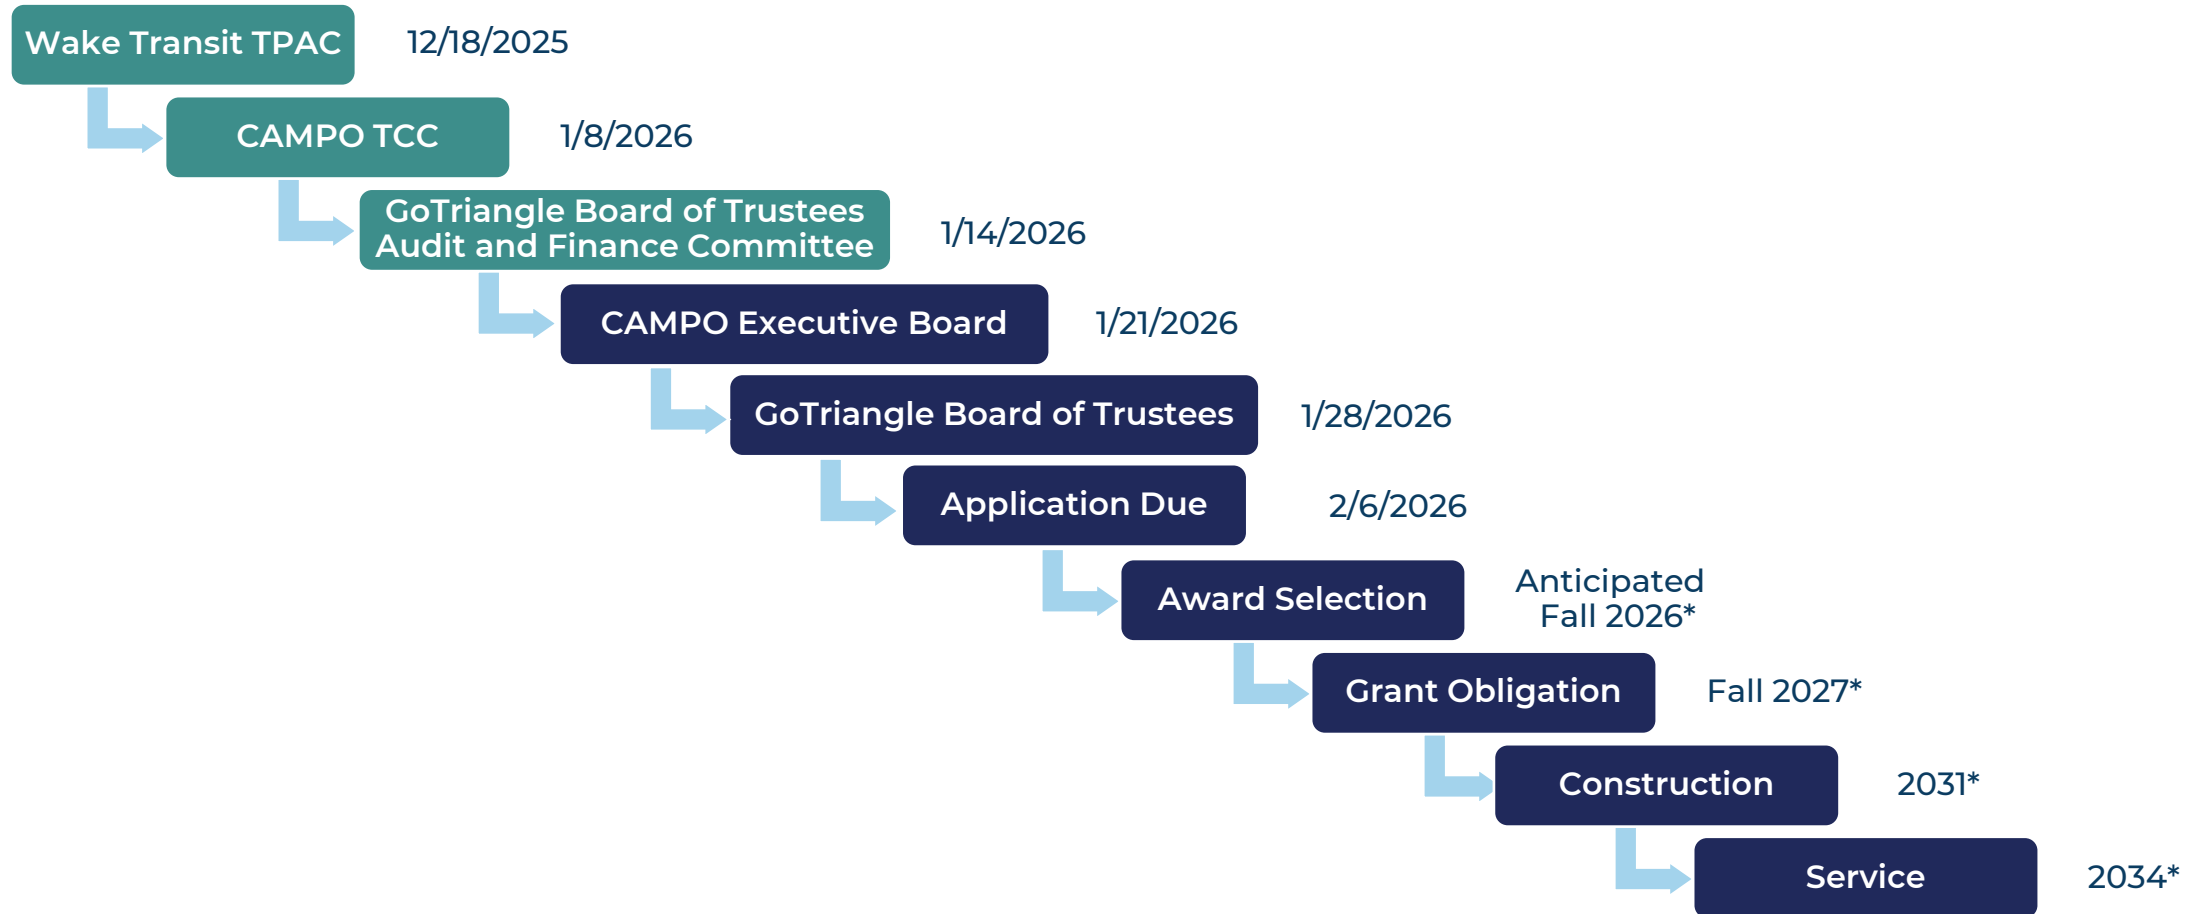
Wake Transit TPAC 12/18/2025

CAMPO TCC 1/8/2026

GoTriangle Board of Trustees Audit and Finance Committee 1/14/2026

CAMPO Executive Board 1/21/2026

GoTriangle Board of Trustees 1/28/2026

Application Due 2/6/2026

Award Selection Anticipated Fall 2026*

Grant Obligation Fall 2027*

Construction 2031*

Service 2034*